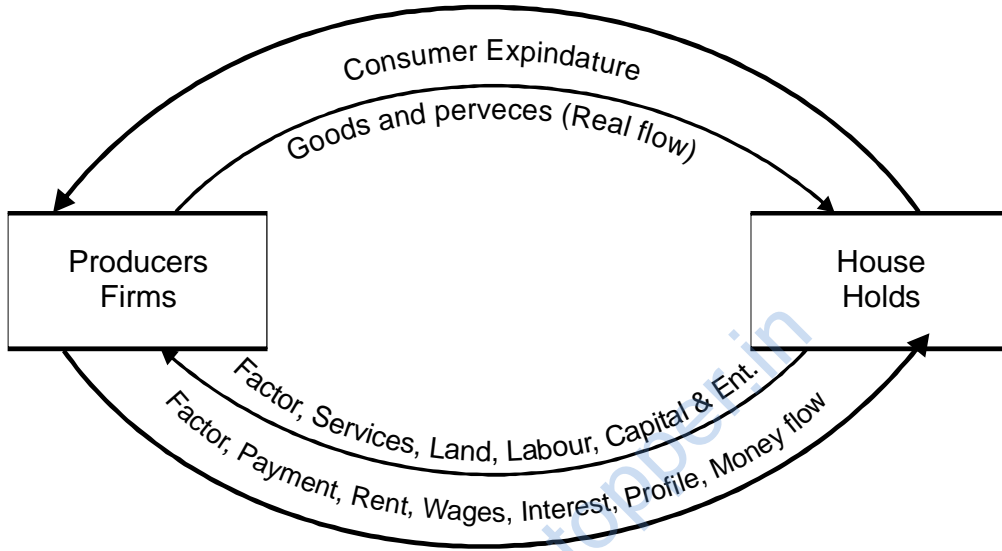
Consumer Expindature

Goods and perveces (Real flow)

Producers Firms

House Holds

Factor, Services, Land, Labour, Capital & Ent.

Factor, Payment, Rent, Wages, Interest, Profile, Money flow

topper.in